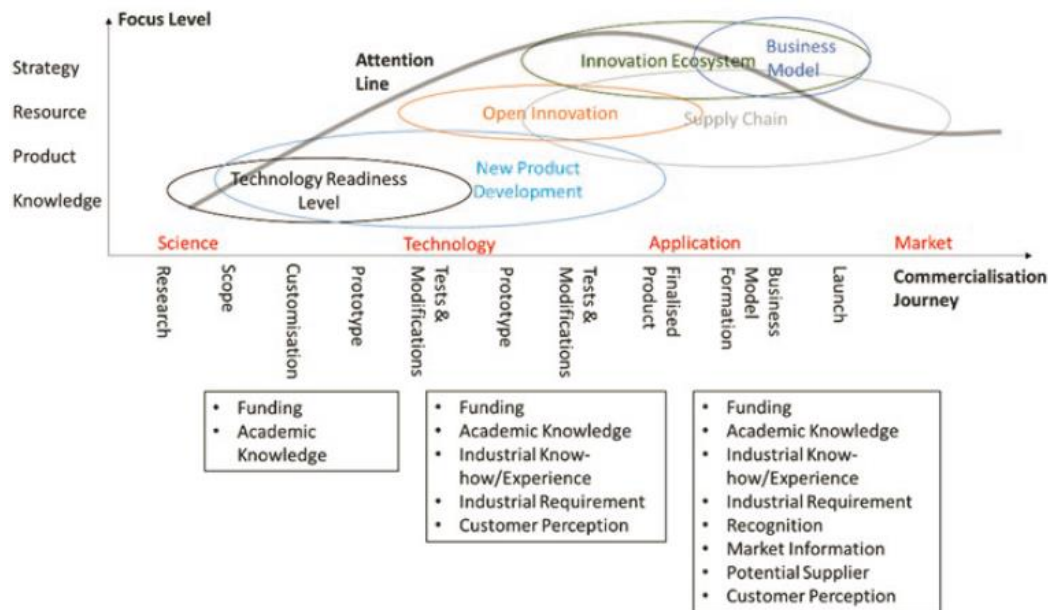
Focus Level

Strategy
Resource
Product
Knowledge

Attention Line

Innovation Ecosystem
Business Model
Open Innovation
Supply Chain
New Product Development
Technology Readiness Level

Science
Technology
Application
Market

Research
Scope
Customisation
Prototype
Tests & Modifications
Prototype
Tests & Modifications
Finalised Product
Business Model Formation
Launch

Commercialisation Journey

- Funding
- Academic Knowledge

- Funding
- Academic Knowledge
- Industrial Know-how/Experience
- Industrial Requirement
- Customer Perception

- Funding
- Academic Knowledge
- Industrial Know-how/Experience
- Industrial Requirement
- Recognition
- Market Information
- Potential Supplier
- Customer Perception